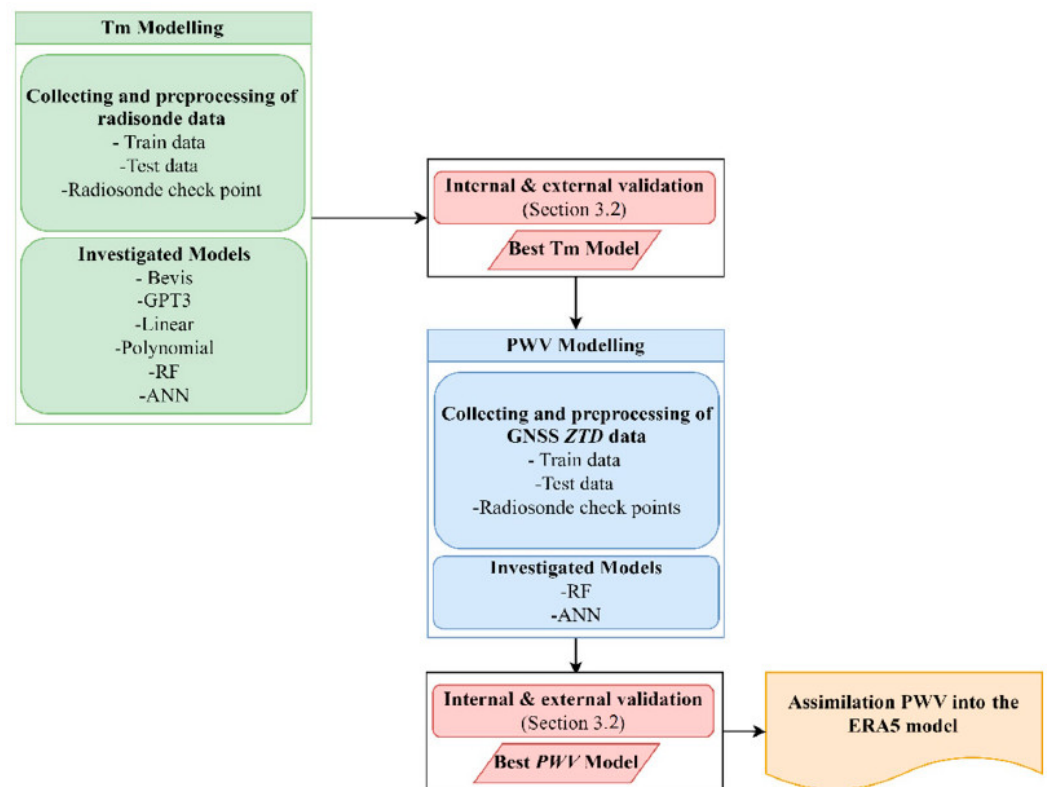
Tm Modelling

Collecting and preprocessing of radisonde data
- Train data
-Test data
-Radiosonde check point

Investigated Models
- Bevis
-GPT3
-Linear
-Polynomial
-RF
-ANN

Internal & external validation
(Section 3.2)

Best Tm Model

PWV Modelling

Collecting and preprocessing of GNSS *ZTD* data
- Train data
-Test data
-Radiosonde check points

Investigated Models
-RF
-ANN

Internal & external validation
(Section 3.2)

Best *PWV* Model

Assimilation PWV into the ERA5 model